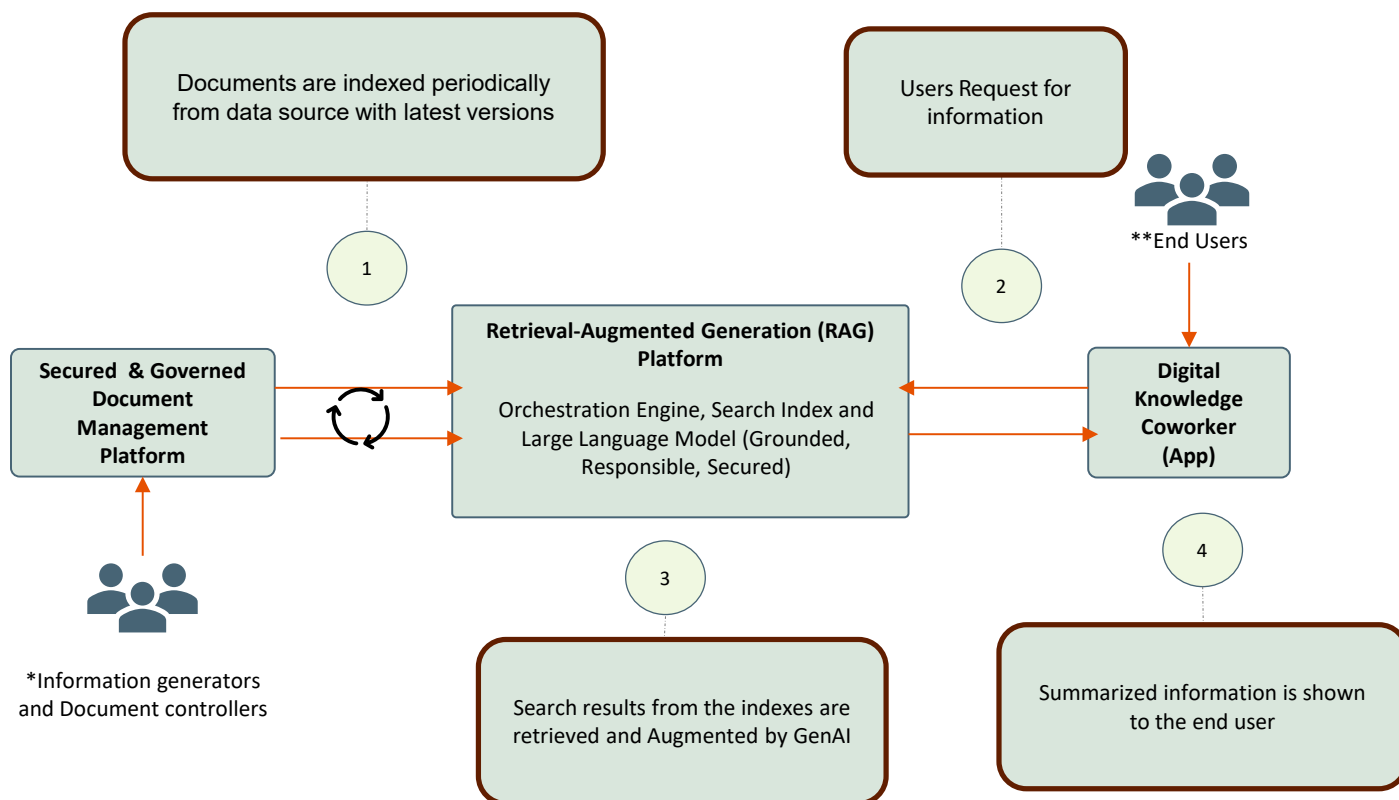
Documents are indexed periodically from data source with latest versions

1

Users Request for information

2

**End Users

Secured & Governed Document Management Platform

Retrieval-Augmented Generation (RAG) Platform

Orchestration Engine, Search Index and Large Language Model (Grounded, Responsible, Secured)

Digital Knowledge Coworker (App)

*Information generators and Document controllers

3

Search results from the indexes are retrieved and Augmented by GenAI

4

Summarized information is shown to the end user